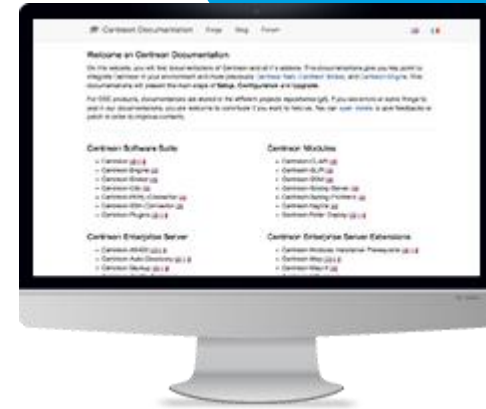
Centreon Documentation   Forge   Blog   Forum

Welcome on Centreon Documentation

On this website, you will find documentations of Centreon and all it's addons. The documentations give you key point to integrate Centreon in your environment and more precisely Centreon Web, Centreon Broker, and Centreon Engine. The documentations will present the main steps of Setup, Configuration and Upgrade.

For OSS products, documentations are stored in the different projects repositories (git). If you see errors or some things to add in our documentations, you are welcome to contribute if you want to help us. You can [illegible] to give feedbacks or patch in order to improve contents.

Centreon Software Suite
- Centreon Web
- Centreon Engine
- Centreon Broker
- Centreon Clib
- Centreon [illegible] Connector
- Centreon SSH Connector
- Centreon Plugins

Centreon Enterprise Server
- Centreon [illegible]
- Centreon Auto Discovery
- Centreon Backup

Centreon Modules
- Centreon CLAPI
- Centreon BI
- Centreon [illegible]
- Centreon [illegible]
- Centreon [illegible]
- Centreon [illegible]
- Centreon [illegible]

Centreon Enterprise Server Extensions
- Centreon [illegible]
- Centreon Map
- Centreon Map